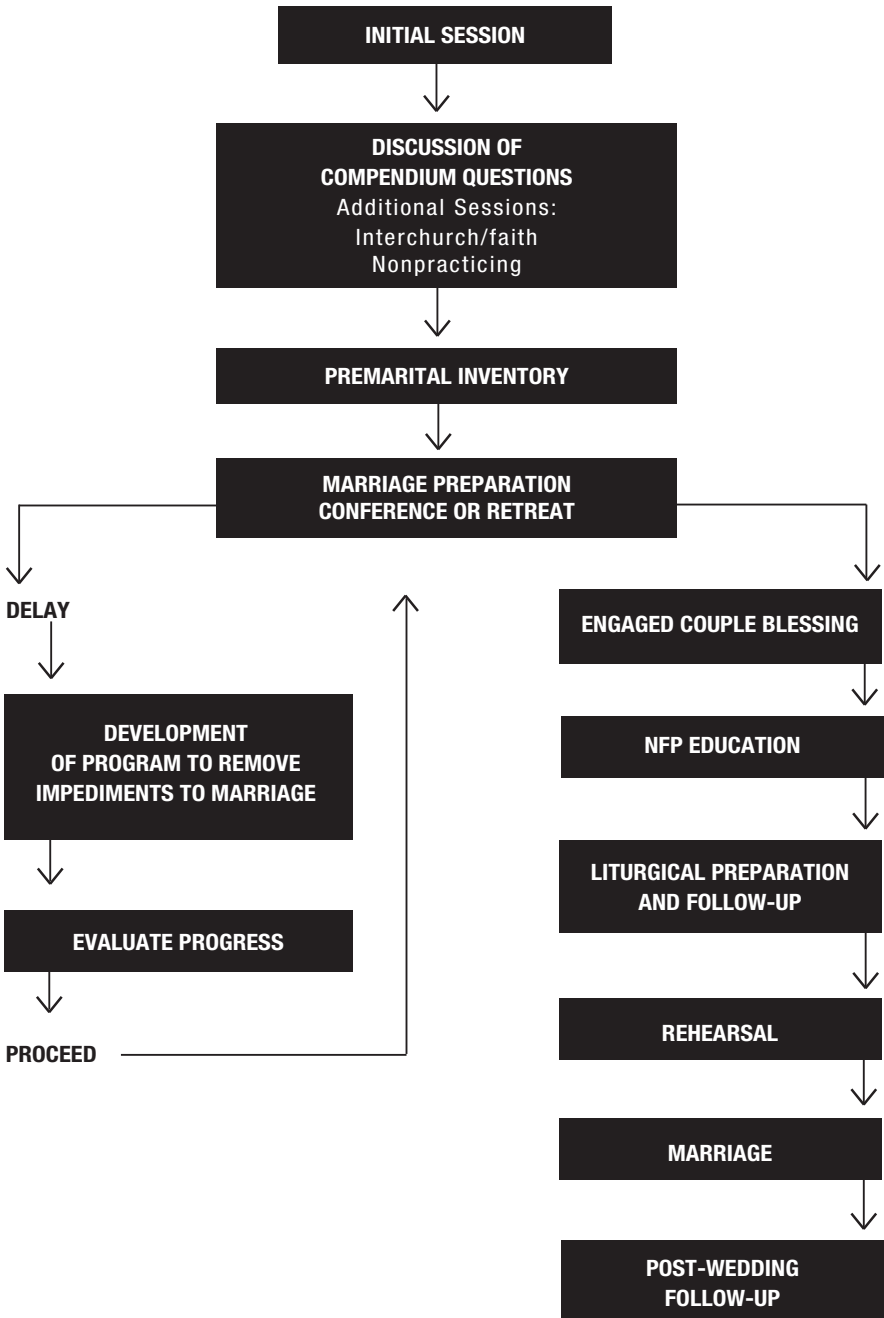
INITIAL SESSION

DISCUSSION OF COMPENDIUM QUESTIONS
Additional Sessions:
Interchurch/faith
Nonpracticing

PREMARITAL INVENTORY

MARRIAGE PREPARATION CONFERENCE OR RETREAT

DELAY

DEVELOPMENT OF PROGRAM TO REMOVE IMPEDIMENTS TO MARRIAGE

EVALUATE PROGRESS

PROCEED

ENGAGED COUPLE BLESSING

NFP EDUCATION

LITURGICAL PREPARATION AND FOLLOW-UP

REHEARSAL

MARRIAGE

POST-WEDDING FOLLOW-UP